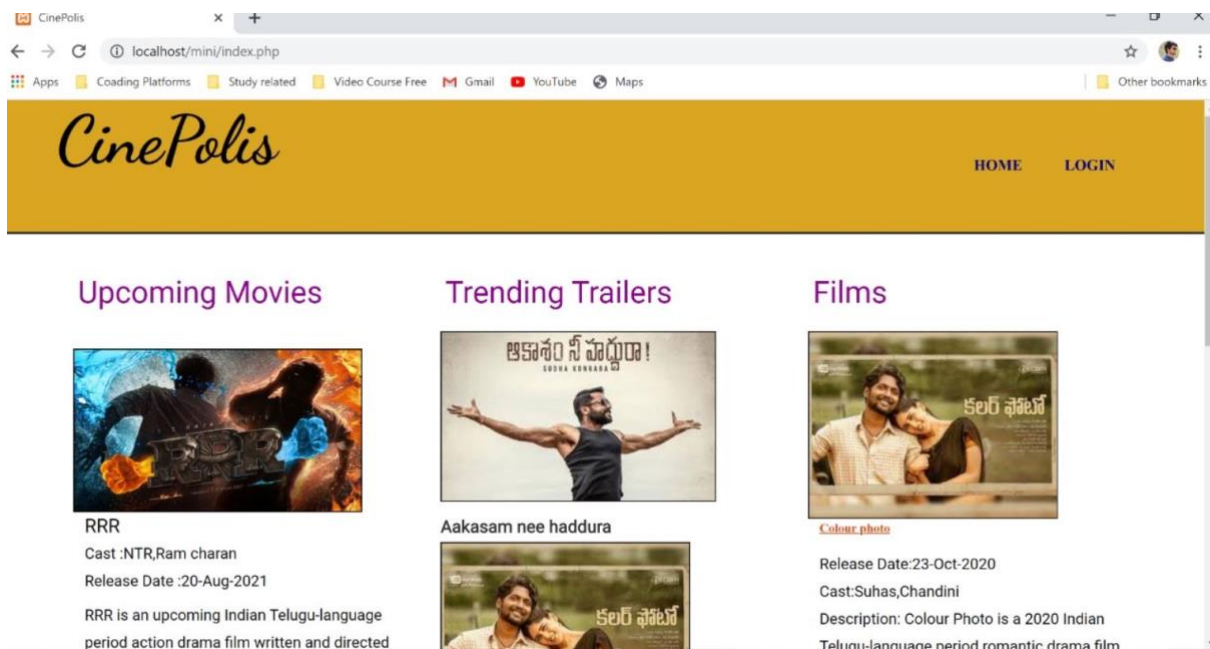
CinePolis × +

localhost/mini/index.php

Apps Coading Platforms Study related Video Course Free Gmail YouTube Maps Other bookmarks

CinePolis

HOME LOGIN

Upcoming Movies

RRR

RRR

Cast :NTR,Ram charan

Release Date :20-Aug-2021

RRR is an upcoming Indian Telugu-language period action drama film written and directed

Trending Trailers

ఆకాశం నీ హద్దురా!

SUDHA KONGARA

Aakasam nee haddura

కలర్ ఫోటో

Films

కలర్ ఫోటో

Colour photo

Release Date:23-Oct-2020

Cast:Suhas,Chandini

Description: Colour Photo is a 2020 Indian Telugu-language period romantic drama film